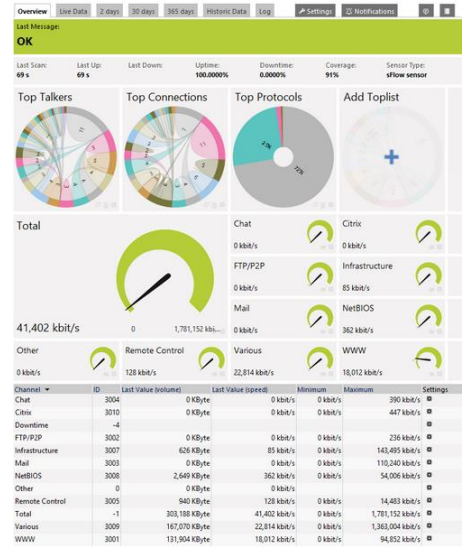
Overview | Live Data | 2 days | 30 days | 365 days | Historic Data | Log | Settings | Notifications

Last Message:
OK

Last Scan: 69 s
Last Up: 69 s
Last Down:
Uptime: 100.0000%
Downtime: 0.0000%
Coverage: 91%
Sensor Type: sFlow sensor

Top Talkers
Top Connections
Top Protocols
Add Toplist

27%
72%

Total
41,402 kbit/s
0
1,781,152 kbi...

Chat
0 kbit/s
Citrix
0 kbit/s
FTP/P2P
0 kbit/s
Infrastructure
85 kbit/s
Mail
0 kbit/s
NetBIOS
362 kbit/s
Other
0 kbit/s
Remote Control
128 kbit/s
Various
22,814 kbit/s
WWW
18,012 kbit/s

| Channel | ID | Last Value (volume) | Last Value (speed) | Minimum | Maximum | Settings |
|---|---|---|---|---|---|---|
| Chat | 3004 | 0 KByte | 0 kbit/s | 0 kbit/s | 390 kbit/s | |
| Citrix | 3010 | 0 KByte | 0 kbit/s | 0 kbit/s | 447 kbit/s | |
| Downtime | -4 | | | | | |
| FTP/P2P | 3002 | 0 KByte | 0 kbit/s | 0 kbit/s | 236 kbit/s | |
| Infrastructure | 3007 | 626 KByte | 85 kbit/s | 0 kbit/s | 143,495 kbit/s | |
| Mail | 3003 | 0 KByte | 0 kbit/s | 0 kbit/s | 110,240 kbit/s | |
| NetBIOS | 3008 | 2,649 KByte | 362 kbit/s | 0 kbit/s | 54,006 kbit/s | |
| Other | 0 | 0 KByte | 0 kbit/s | 0 kbit/s | 0 kbit/s | |
| Remote Control | 3005 | 940 KByte | 128 kbit/s | 0 kbit/s | 14,483 kbit/s | |
| Total | -1 | 303,188 KByte | 41,402 kbit/s | 0 kbit/s | 1,781,152 kbit/s | |
| Various | 3009 | 167,070 KByte | 22,814 kbit/s | 0 kbit/s | 1,363,004 kbit/s | |
| WWW | 3001 | 131,904 KByte | 18,012 kbit/s | 0 kbit/s | 94,852 kbit/s | |